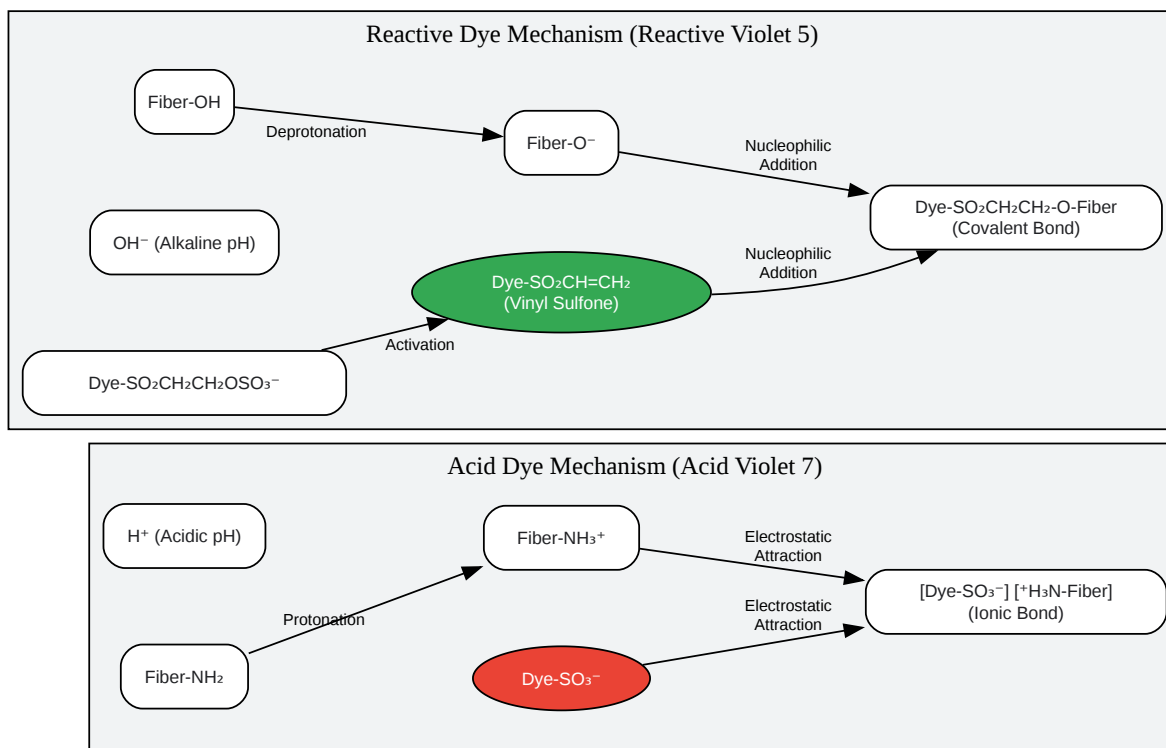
Reactive Dye Mechanism (Reactive Violet 5)

Fiber-OH

Deprotonation

Fiber-O⁻

Nucleophilic Addition

Dye-$SO_2CH_2CH_2$-O-Fiber (Covalent Bond)

OH⁻ (Alkaline pH)

Nucleophilic Addition

Dye-$SO_2CH=CH_2$ (Vinyl Sulfone)

Activation

Dye-$SO_2CH_2CH_2OSO_3^-$

Acid Dye Mechanism (Acid Violet 7)

H⁺ (Acidic pH)

Fiber-$NH_3^+$

Electrostatic Attraction

Protonation

Electrostatic Attraction

[Dye-$SO_3^-$] [$^+H_3N$-Fiber] (Ionic Bond)

Fiber-$NH_2$

Dye-$SO_3^-$